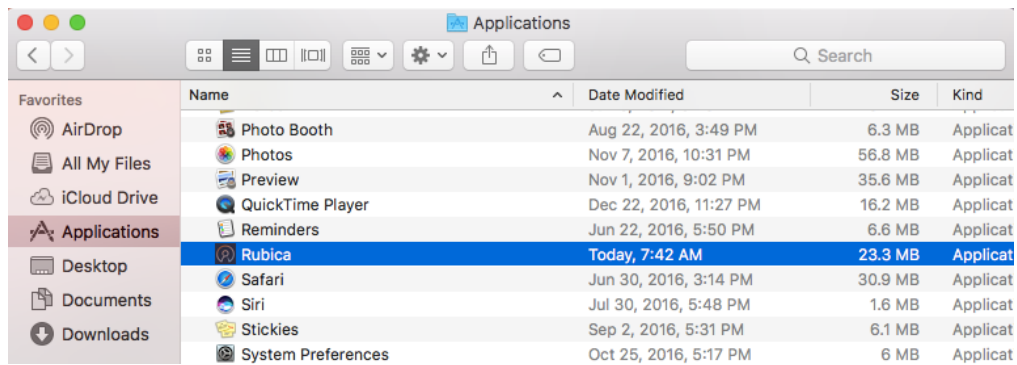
Applications

Search

Favorites
AirDrop
All My Files
iCloud Drive
Applications
Desktop
Documents
Downloads

| Name | Date Modified | Size | Kind |
|---|---|---|---|
| Photo Booth | Aug 22, 2016, 3:49 PM | 6.3 MB | Applicat |
| Photos | Nov 7, 2016, 10:31 PM | 56.8 MB | Applicat |
| Preview | Nov 1, 2016, 9:02 PM | 35.6 MB | Applicat |
| QuickTime Player | Dec 22, 2016, 11:27 PM | 16.2 MB | Applicat |
| Reminders | Jun 15, 2016, 5:50 PM | 6.6 MB | Applicat |
| Rubica | Today, 7:42 AM | 23.3 MB | Applicat |
| Safari | Jun 30, 2016, 3:14 PM | 30.9 MB | Applicat |
| Siri | Jul 30, 2016, 5:48 PM | 1.6 MB | Applicat |
| Stickies | Sep 2, 2016, 5:31 PM | 6.1 MB | Applicat |
| System Preferences | Oct 25, 2016, 5:17 PM | 6 MB | Applicat |